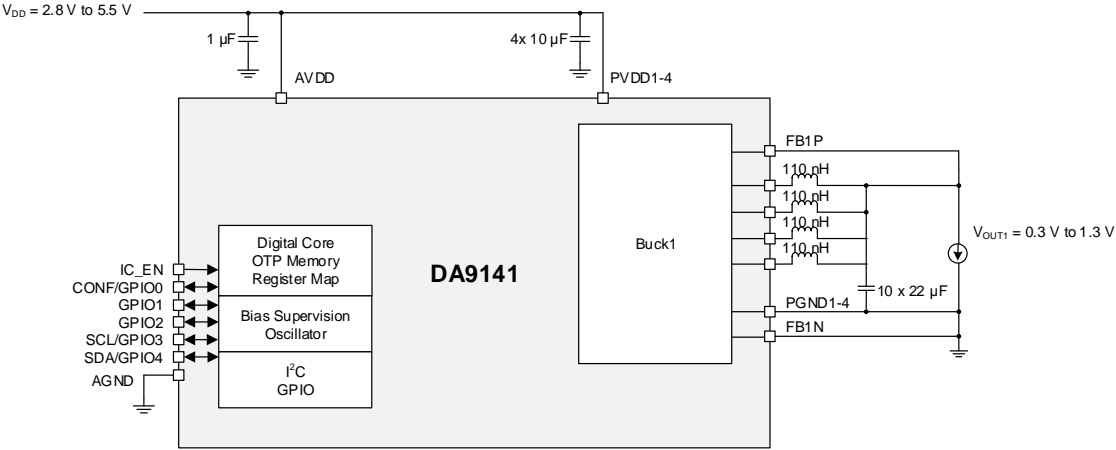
$V_{DD}$ = 2.8 V to 5.5 V

1 µF

4x 10 µF

AVDD

PVDD1-4

FB1P

110 nH

110 nH

110 nH

110 nH

Buck1

$V_{OUT1}$ = 0.3 V to 1.3 V

Digital Core
OTP Memory
Register Map

DA9141

IC_EN
CONF/GPIO0
GPIO1
GPIO2
SCL/GPIO3
SDA/GPIO4
AGND

Bias Supervision
Oscillator

$I^2C$
GPIO

10 x 22 µF

PGND1-4

FB1N